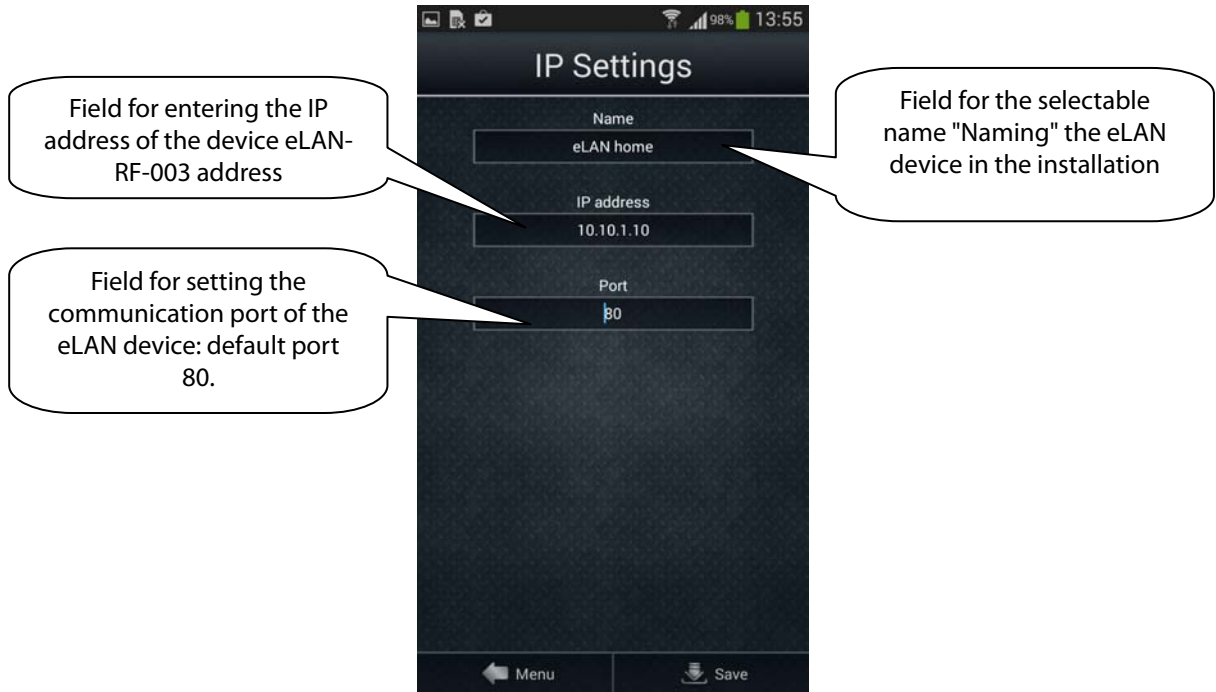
98% 13:55

IP Settings

Field for entering the IP address of the device eLAN-RF-003 address

Name

eLAN home

Field for the selectable name "Naming" the eLAN device in the installation

IP address

10.10.1.10

Field for setting the communication port of the eLAN device: default port 80.

Port

80

Menu

Save